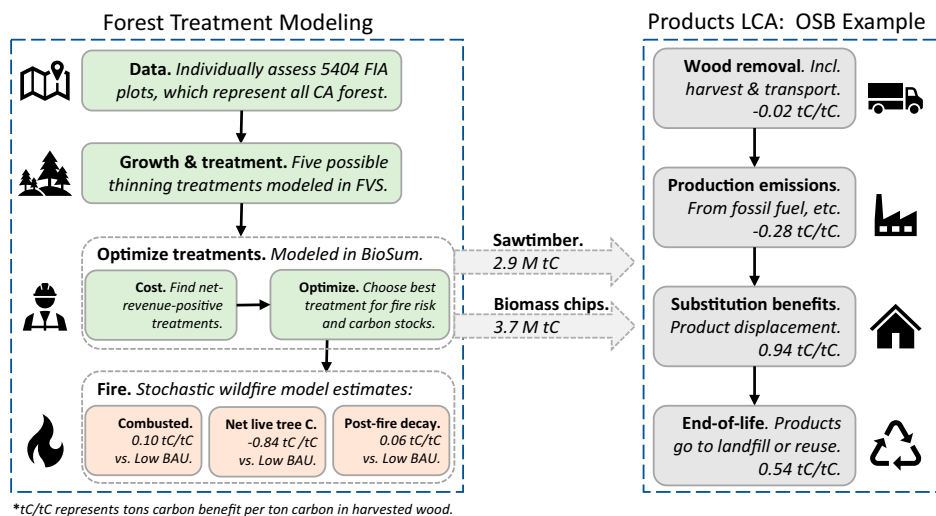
Forest Treatment Modeling

**Data.** *Individually assess 5404 FIA plots, which represent all CA forest.*

**Growth & treatment.** *Five possible thinning treatments modeled in FVS.*

**Optimize treatments.** *Modeled in BioSum.*

**Cost.** *Find net-revenue-positive treatments.*

**Optimize.** *Choose best treatment for fire risk and carbon stocks.*

**Fire.** *Stochastic wildfire model estimates:*

**Combusted.** *0.10 tC/tC vs. Low BAU.*

**Net live tree C.** *-0.84 tC /tC vs. Low BAU.*

**Post-fire decay.** *0.06 tC/tC vs. Low BAU.*

**Sawtimber.** *2.9 M tC*

**Biomass chips.** *3.7 M tC*

Products LCA: OSB Example

**Wood removal**. *Incl. harvest & transport. -0.02 tC/tC.*

**Production emissions**. *From fossil fuel, etc. -0.28 tC/tC.*

**Substitution benefits**. *Product displacement. 0.94 tC/tC.*

**End-of-life**. *Products go to landfill or reuse. 0.54 tC/tC.*

*\*tC/tC represents tons carbon benefit per ton carbon in harvested wood.*